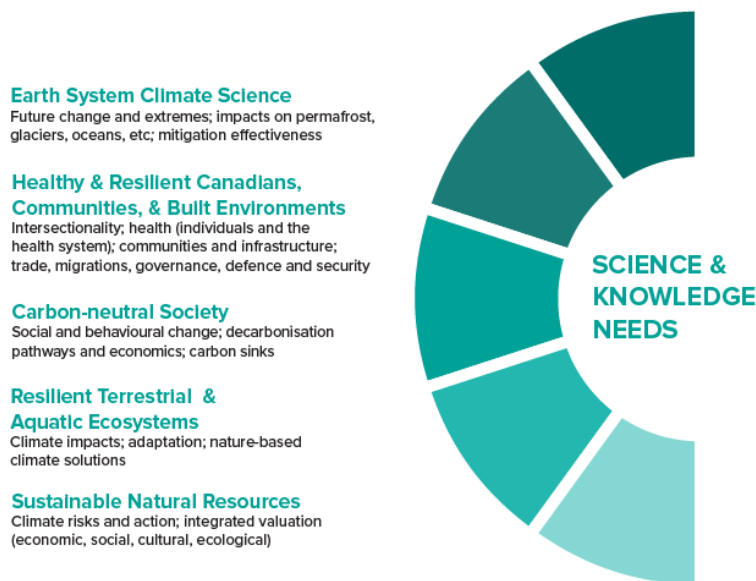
Earth System Climate Science
Future change and extremes; impacts on permafrost, glaciers, oceans, etc; mitigation effectiveness

Healthy & Resilient Canadians, Communities, & Built Environments
Intersectionality; health (individuals and the health system); communities and infrastructure; trade, migrations, governance, defence and security

Carbon-neutral Society
Social and behavioural change; decarbonisation pathways and economics; carbon sinks

Resilient Terrestrial & Aquatic Ecosystems
Climate impacts; adaptation; nature-based climate solutions

Sustainable Natural Resources
Climate risks and action; integrated valuation (economic, social, cultural, ecological)

SCIENCE & KNOWLEDGE NEEDS